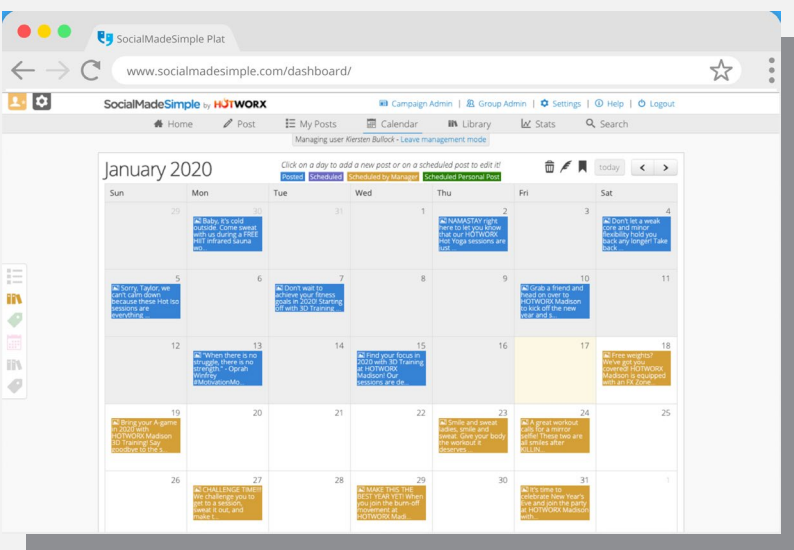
SocialMadeSimple Plat

www.socialmadesimple.com/dashboard/

SocialMadeSimple by HOTWORX

Campaign Admin | Group Admin | Settings | Help | Logout

Home  Post  My Posts  Calendar  Library  Stats  Search

Managing user Kiersten Bullock - Leave management mode

January 2020

Click on a day to add a new post or on a scheduled post to edit it!

Posted  Scheduled  Scheduled by Manager  Scheduled Personal Post

today

| Sun | Mon | Tue | Wed | Thu | Fri | Sat |
|---|---|---|---|---|---|---|
| 29 | 30 Baby, it's cold outside. Come sweat with us during a FREE HIIT infrared sauna wo... | 31 | 1 | 2 NAMASTAY right here to let you know that our HOTWORX Hot Yoga sessions are just... | 3 | 4 Don't let a weak core and minor flexibility hold you back any longer! Take back... |
| 5 Sorry, Taylor, we can't calm down because these Hot Iso sessions are everything... | 6 | 7 Don't wait to achieve your fitness goals in 2020! Starting off with 3D Training... | 8 | 9 | 10 Grab a friend and head on over to HOTWORX Madison to kick off the new year and s... | 11 |
| 12 | 13 "When there is no struggle, there is no strength." - Oprah Winfrey #MotivationMo... | 14 | 15 Find your focus in 2020 with 3D Training at HOTWORX Madison! Our sessions are de... | 16 | 17 | 18 Free weights? We've got you covered! HOTWORX Madison is equipped with an FX Zone... |
| 19 Bring your A-game in 2020 with HOTWORX Madison 3D Training! Say goodbye to the s... | 20 | 21 | 22 | 23 Smile and sweat ladies, smile and sweat. Give your body the workout it deserves... | 24 A great workout calls for a mirror selfie! These two are all smiles after KILLIN... | 25 |
| 26 | 27 CHALLENGE TIME!! We challenge you to get to a session, sweat it out, and make t... | 28 | 29 MAKE THIS THE BEST YEAR YET! When you join the burn-off movement at HOTWORX Madi... | 30 | 31 It's time to celebrate New Year's Eve and join the party at HOTWORX Madison with... | 1 |